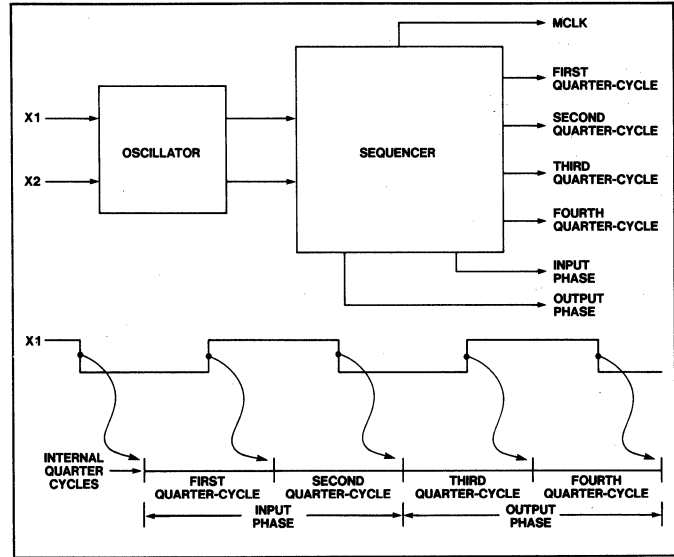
MCLK

X1

X2

OSCILLATOR

SEQUENCER

FIRST QUARTER-CYCLE

SECOND QUARTER-CYCLE

THIRD QUARTER-CYCLE

FOURTH QUARTER-CYCLE

INPUT PHASE

OUTPUT PHASE

X1

INTERNAL QUARTER CYCLES

FIRST QUARTER-CYCLE

SECOND QUARTER-CYCLE

THIRD QUARTER-CYCLE

FOURTH QUARTER-CYCLE

INPUT PHASE

OUTPUT PHASE